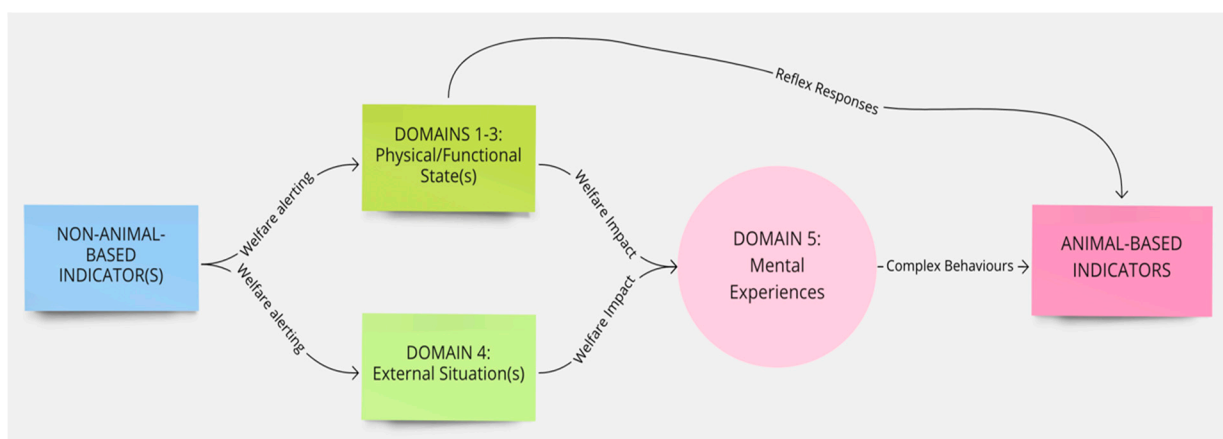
NON-ANIMAL-BASED INDICATOR(S)

Welfare alerting

Welfare alerting

DOMAINS 1-3: Physical/Functional State(s)

DOMAIN 4: External Situation(s)

Reflex Responses

Welfare Impact

Welfare Impact

DOMAIN 5: Mental Experiences

Complex Behaviours

ANIMAL-BASED INDICATORS